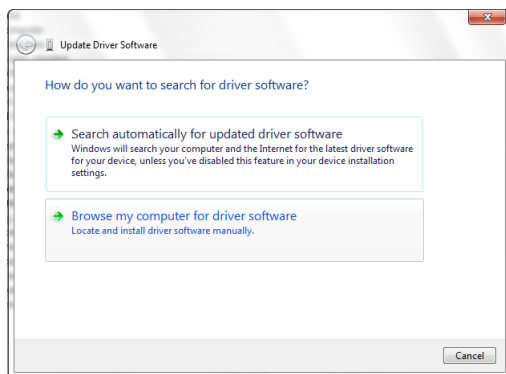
Update Driver Software

How do you want to search for driver software?

Search automatically for updated driver software
Windows will search your computer and the Internet for the latest driver software for your device, unless you've disabled this feature in your device installation settings.

Browse my computer for driver software
Locate and install driver software manually.

Cancel